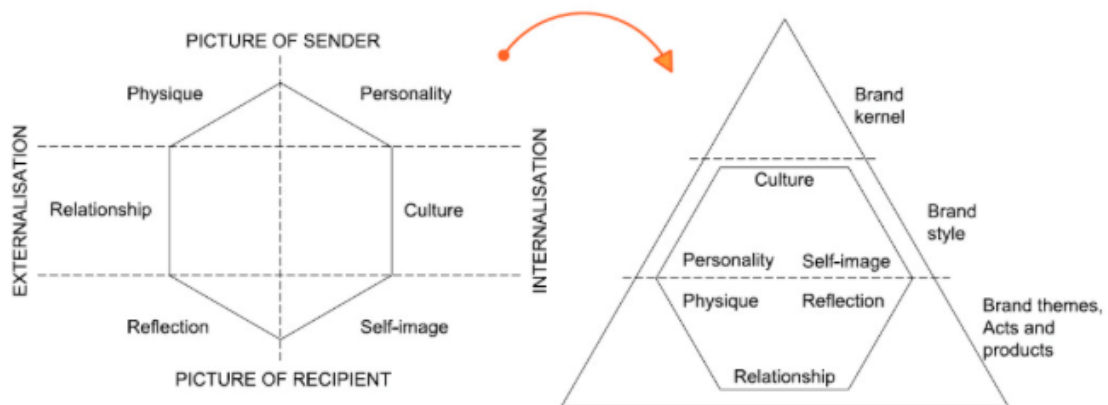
PICTURE OF SENDER

Physique

Personality

EXTERNALISATION

Relationship

Culture

INTERNALISATION

Reflection

Self-image

PICTURE OF RECIPIENT

Brand kernel

Culture

Brand style

Personality

Self-image

Physique

Reflection

Brand themes, Acts and products

Relationship